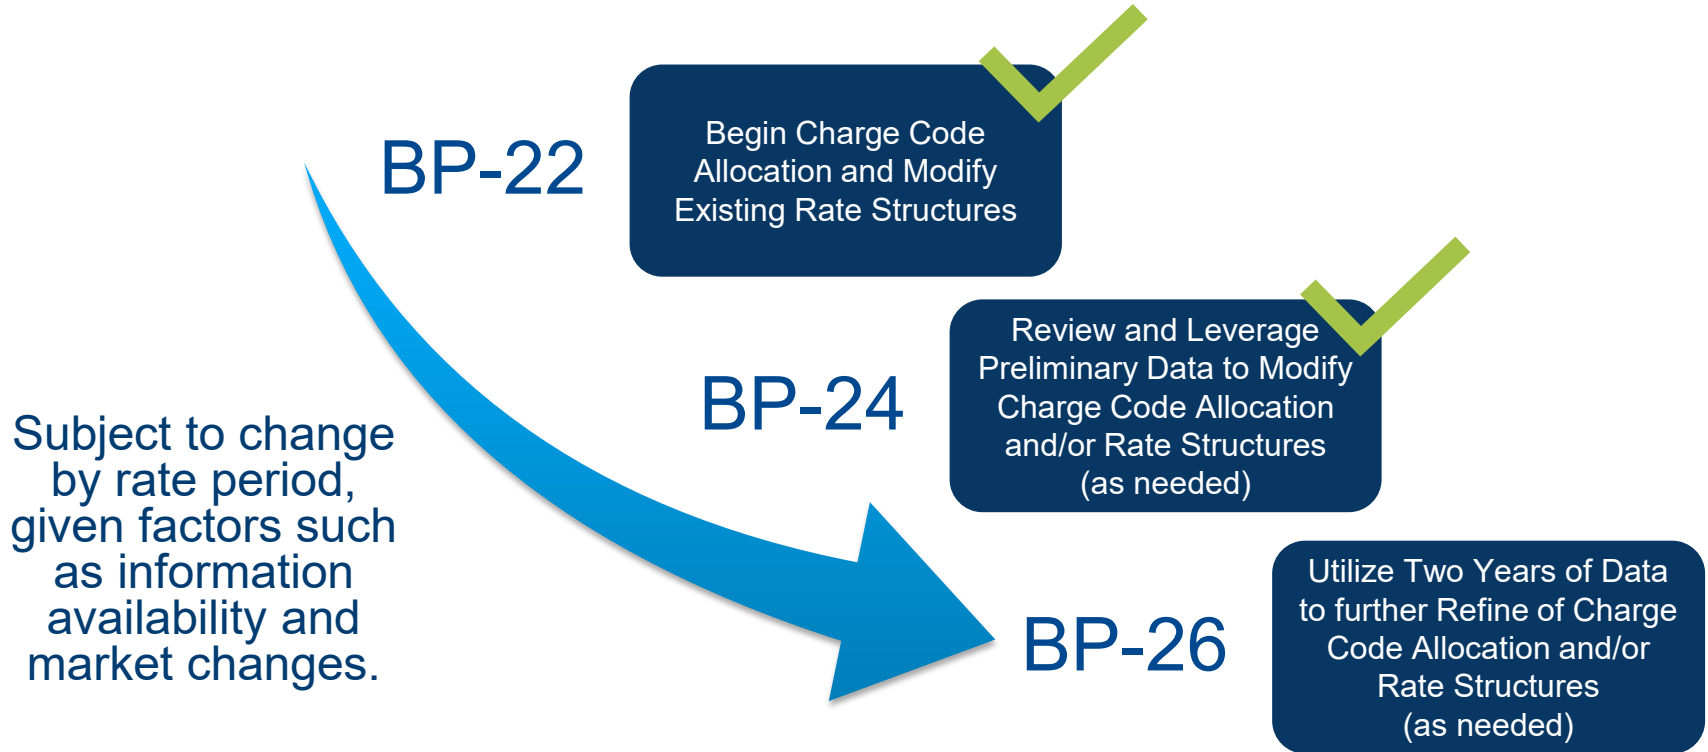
BP-22

Begin Charge Code Allocation and Modify Existing Rate Structures

BP-24

Review and Leverage Preliminary Data to Modify Charge Code Allocation and/or Rate Structures (as needed)

Subject to change by rate period, given factors such as information availability and market changes.

BP-26

Utilize Two Years of Data to further Refine of Charge Code Allocation and/or Rate Structures (as needed)